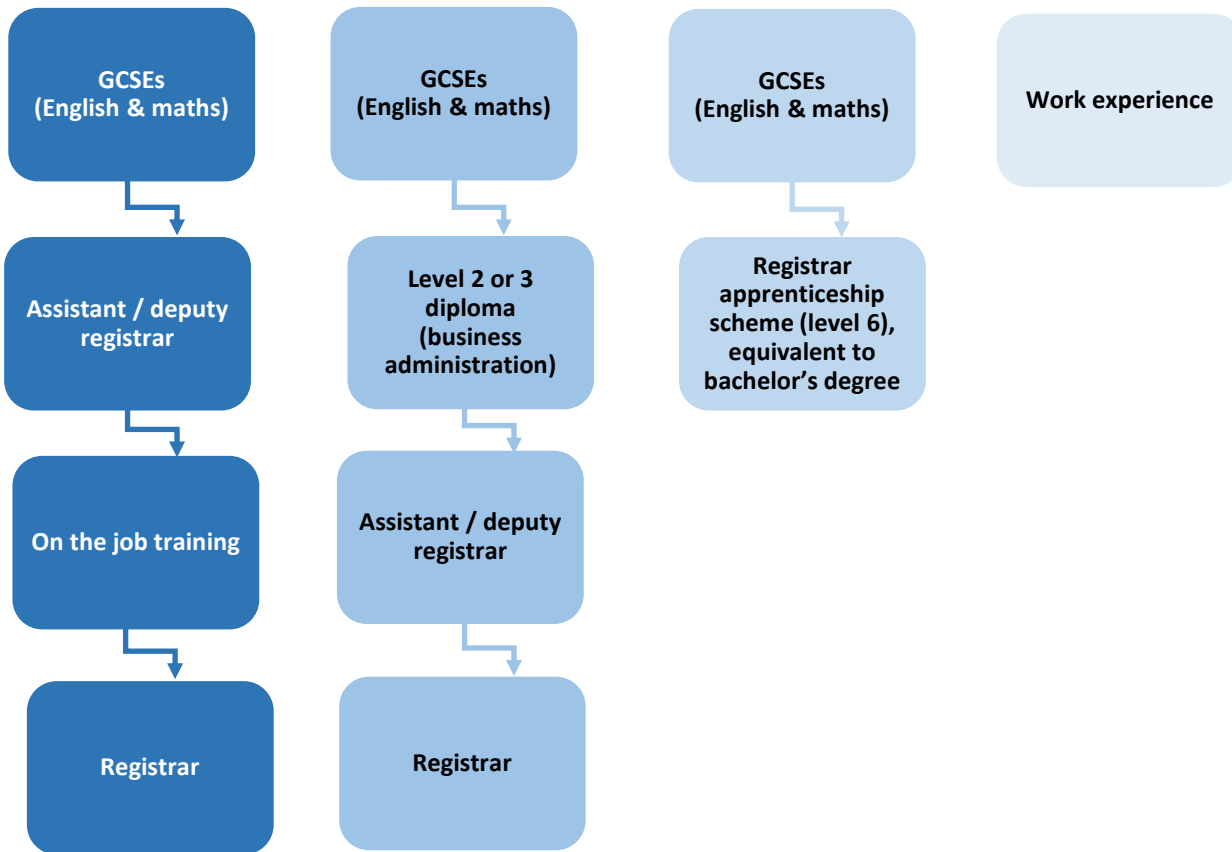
GCSEs (English & maths)

Assistant / deputy registrar

On the job training

Registrar

GCSEs (English & maths)

Level 2 or 3 diploma (business administration)

Assistant / deputy registrar

Registrar

GCSEs (English & maths)

Registrar apprenticeship scheme (level 6), equivalent to bachelor's degree

Work experience